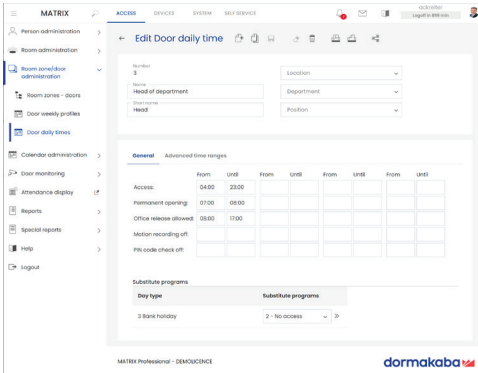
MATRIX

ACCESS DEVICES SYSTEM SELF-SERVICE

sckreller
Logoff in 899 min

Person administration

Room administration

Room zone/door administration

Room zones - doors

Door weekly profiles

Door daily times

Calendar administration

Door monitoring

Attendance display

Reports

Special reports

Help

Logout

← Edit Door daily time

Number
3

Name
Head of department

Short name
Head

Location

Department

Position

General Advanced time ranges

| | From | Until | From | Until | From | Until | From | Until |
|---|---|---|---|---|---|---|---|---|
| Access: | 04:00 | 23:00 | | | | | | |
| Permanent opening: | 07:00 | 08:00 | | | | | | |
| Office release allowed: | 08:00 | 17:00 | | | | | | |
| Motion recording off: | | | | | | | | |
| PIN code check off: | | | | | | | | |

Substitute programs

| Day type | Substitute programs |
|---|---|
| 3 Bank holiday | 2 - No access |

MATRIX Professional - DEMOLICENCE

dormakaba